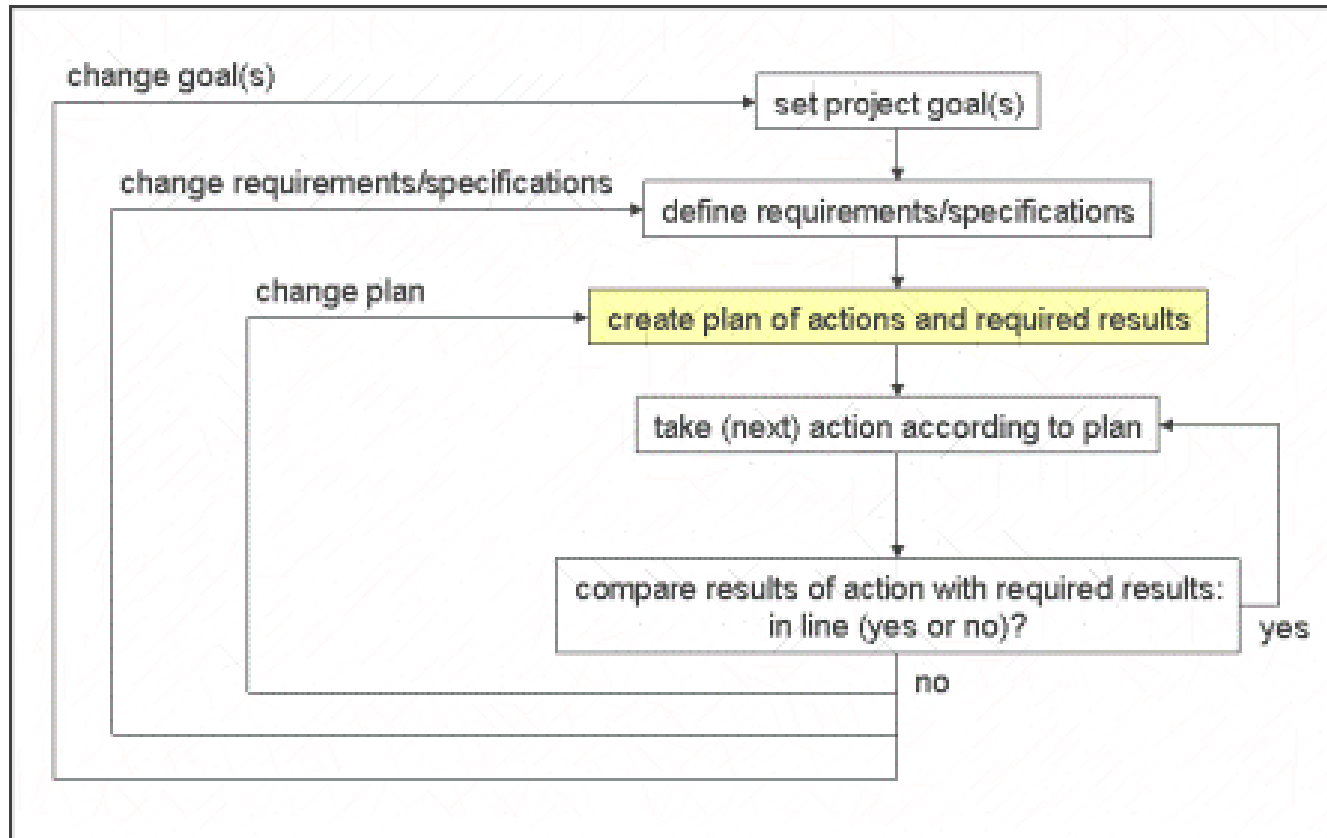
change goal(s)

set project goal(s)

change requirements/specifications

define requirements/specifications

change plan

create plan of actions and required results

take (next) action according to plan

compare results of action with required results: in line (yes or no)?

yes

no